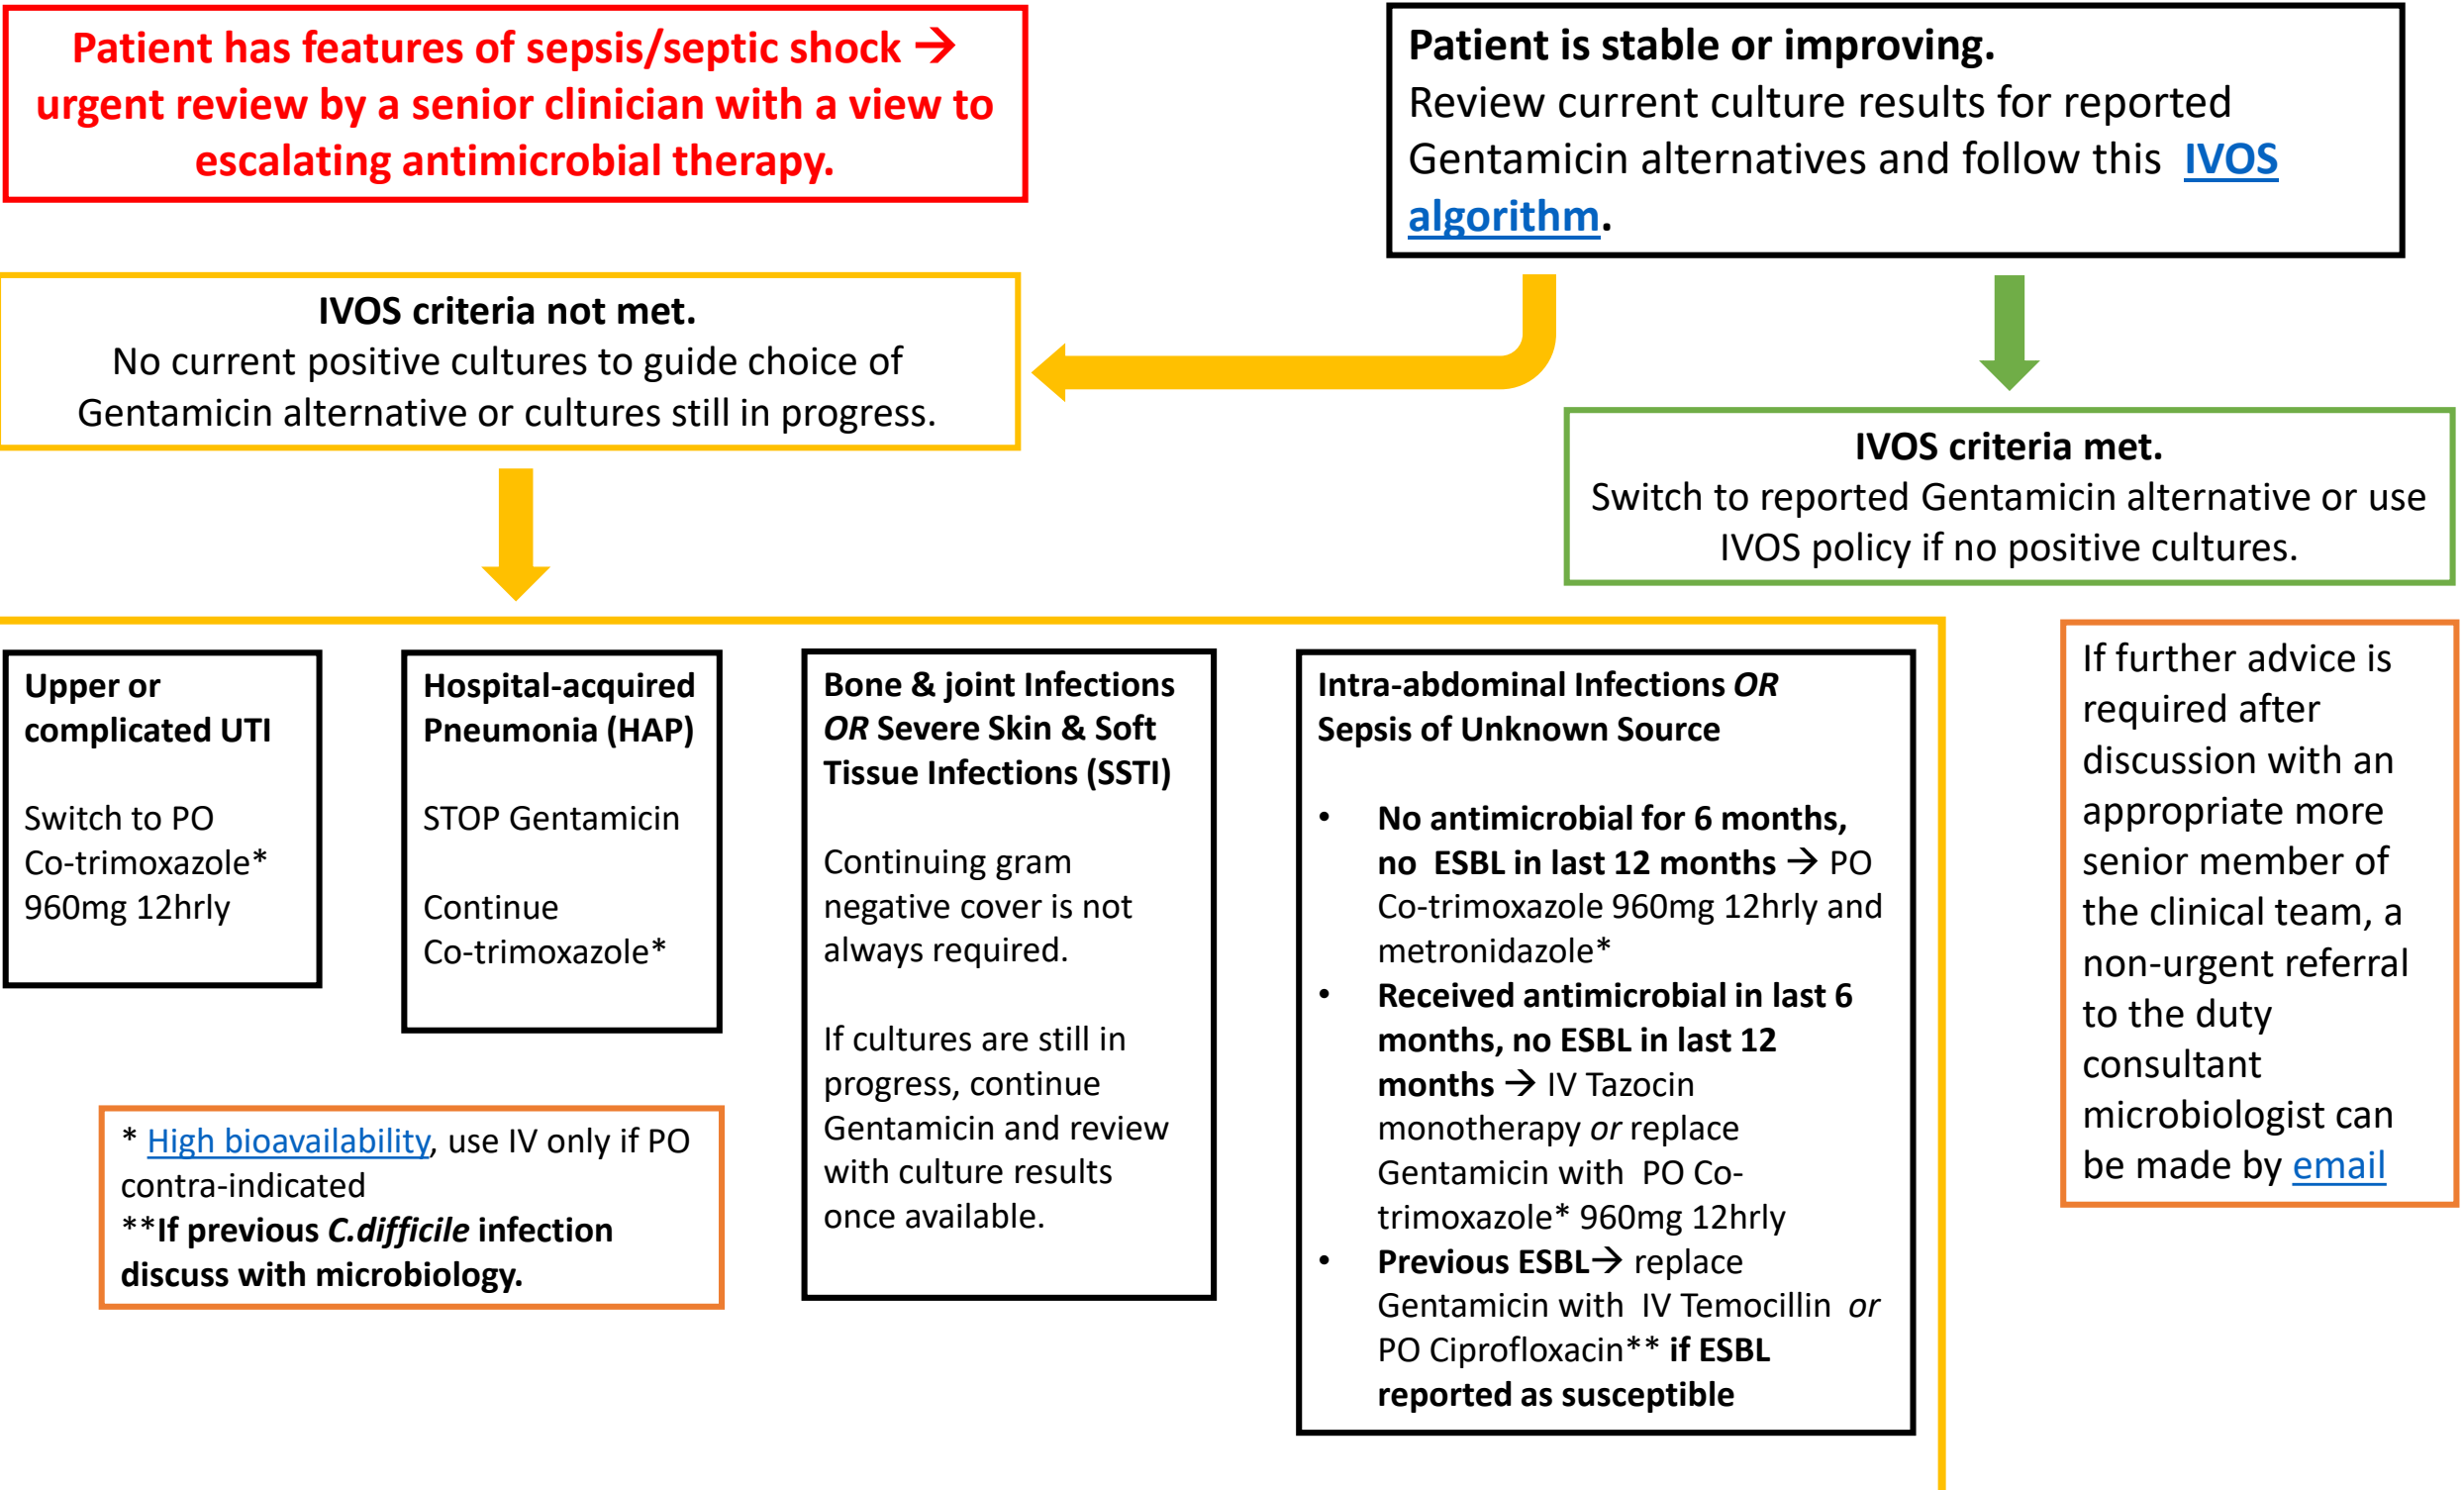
Patient has features of sepsis/septic shock → urgent review by a senior clinician with a view to escalating antimicrobial therapy.

Patient is stable or improving.
Review current culture results for reported Gentamicin alternatives and follow this IVOS algorithm.

IVOS criteria not met.
No current positive cultures to guide choice of Gentamicin alternative or cultures still in progress.

IVOS criteria met.
Switch to reported Gentamicin alternative or use IVOS policy if no positive cultures.

Upper or complicated UTI

Switch to PO Co-trimoxazole* 960mg 12hrly

Hospital-acquired Pneumonia (HAP)

STOP Gentamicin

Continue Co-trimoxazole*

Bone & joint Infections OR Severe Skin & Soft Tissue Infections (SSTI)

Continuing gram negative cover is not always required.

If cultures are still in progress, continue Gentamicin and review with culture results once available.

Intra-abdominal Infections OR Sepsis of Unknown Source

- No antimicrobial for 6 months, no ESBL in last 12 months → PO Co-trimoxazole 960mg 12hrly and metronidazole*
- Received antimicrobial in last 6 months, no ESBL in last 12 months → IV Tazocin monotherapy or replace Gentamicin with PO Co-trimoxazole* 960mg 12hrly
- Previous ESBL→ replace Gentamicin with IV Temocillin or PO Ciprofloxacin** if ESBL reported as susceptible

If further advice is required after discussion with an appropriate more senior member of the clinical team, a non-urgent referral to the duty consultant microbiologist can be made by email

* High bioavailability, use IV only if PO contra-indicated
**If previous C.difficile infection discuss with microbiology.